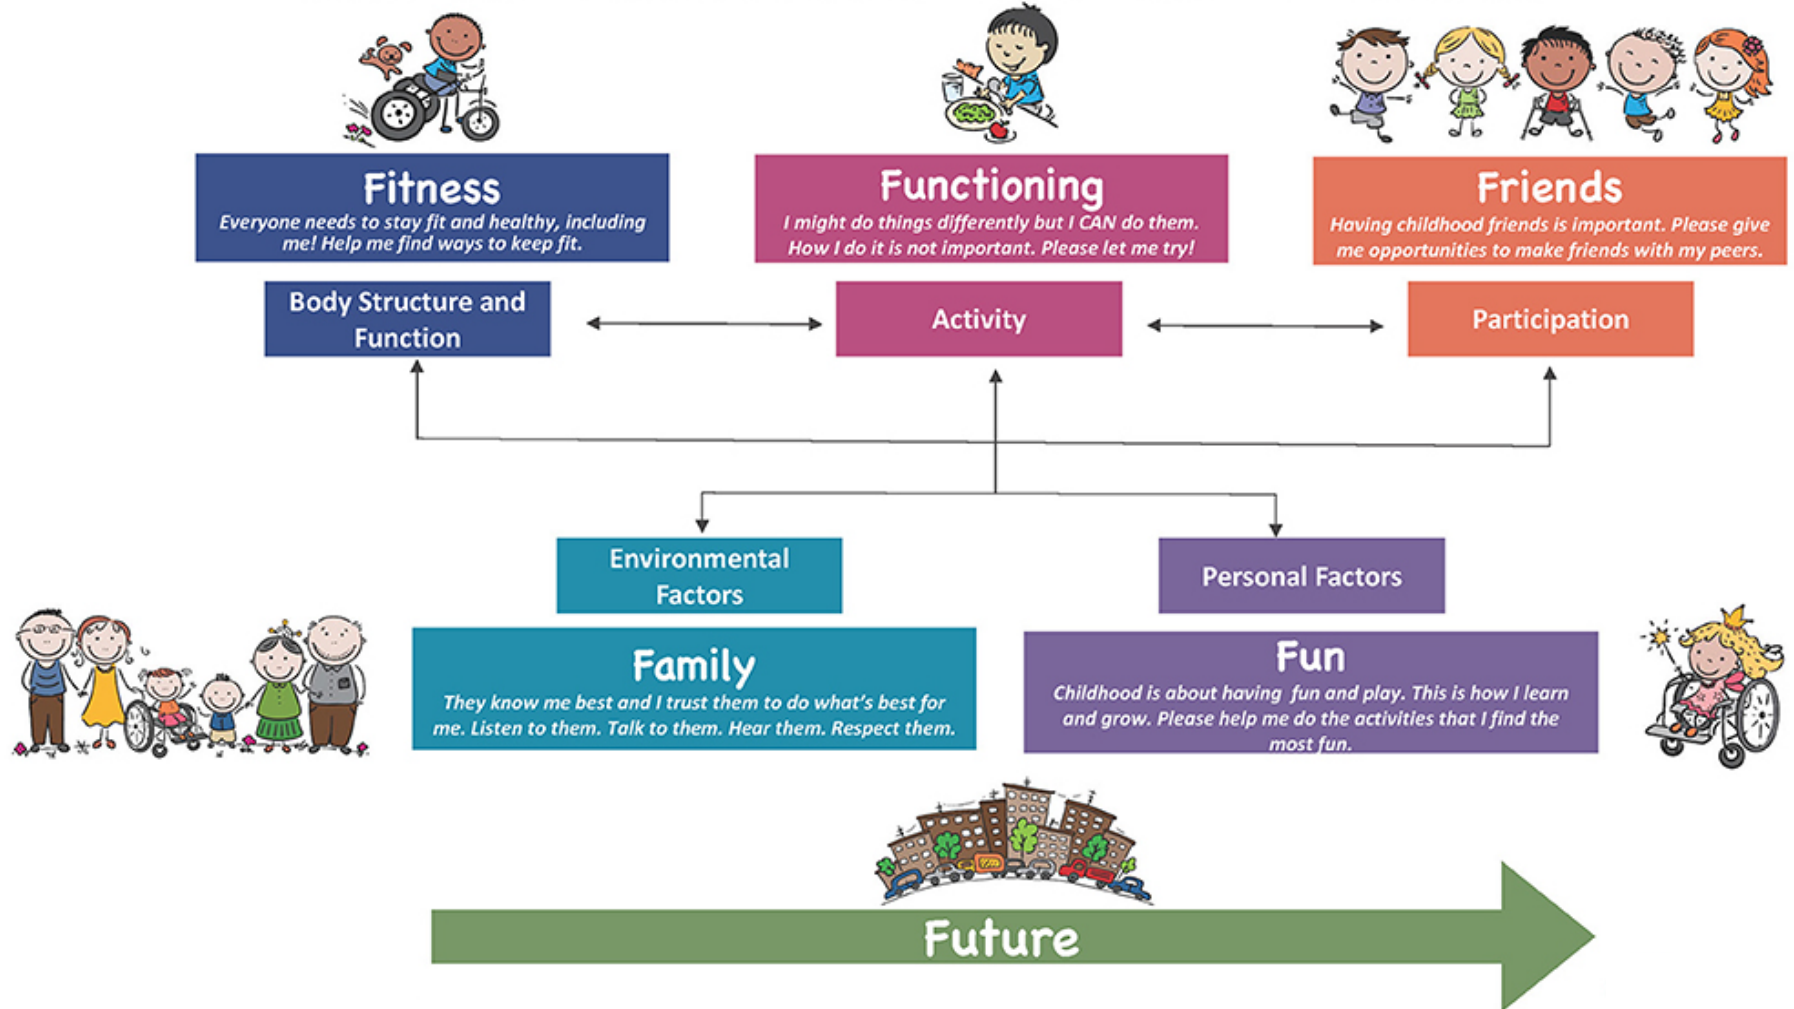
Fitness
Everyone needs to stay fit and healthy, including me! Help me find ways to keep fit.

Functioning
I might do things differently but I CAN do them. How I do it is not important. Please let me try!

Friends
Having childhood friends is important. Please give me opportunities to make friends with my peers.

Body Structure and Function

Activity

Participation

Environmental Factors

Personal Factors

Family
They know me best and I trust them to do what's best for me. Listen to them. Talk to them. Hear them. Respect them.

Fun
Childhood is about having fun and play. This is how I learn and grow. Please help me do the activities that I find the most fun.

Future